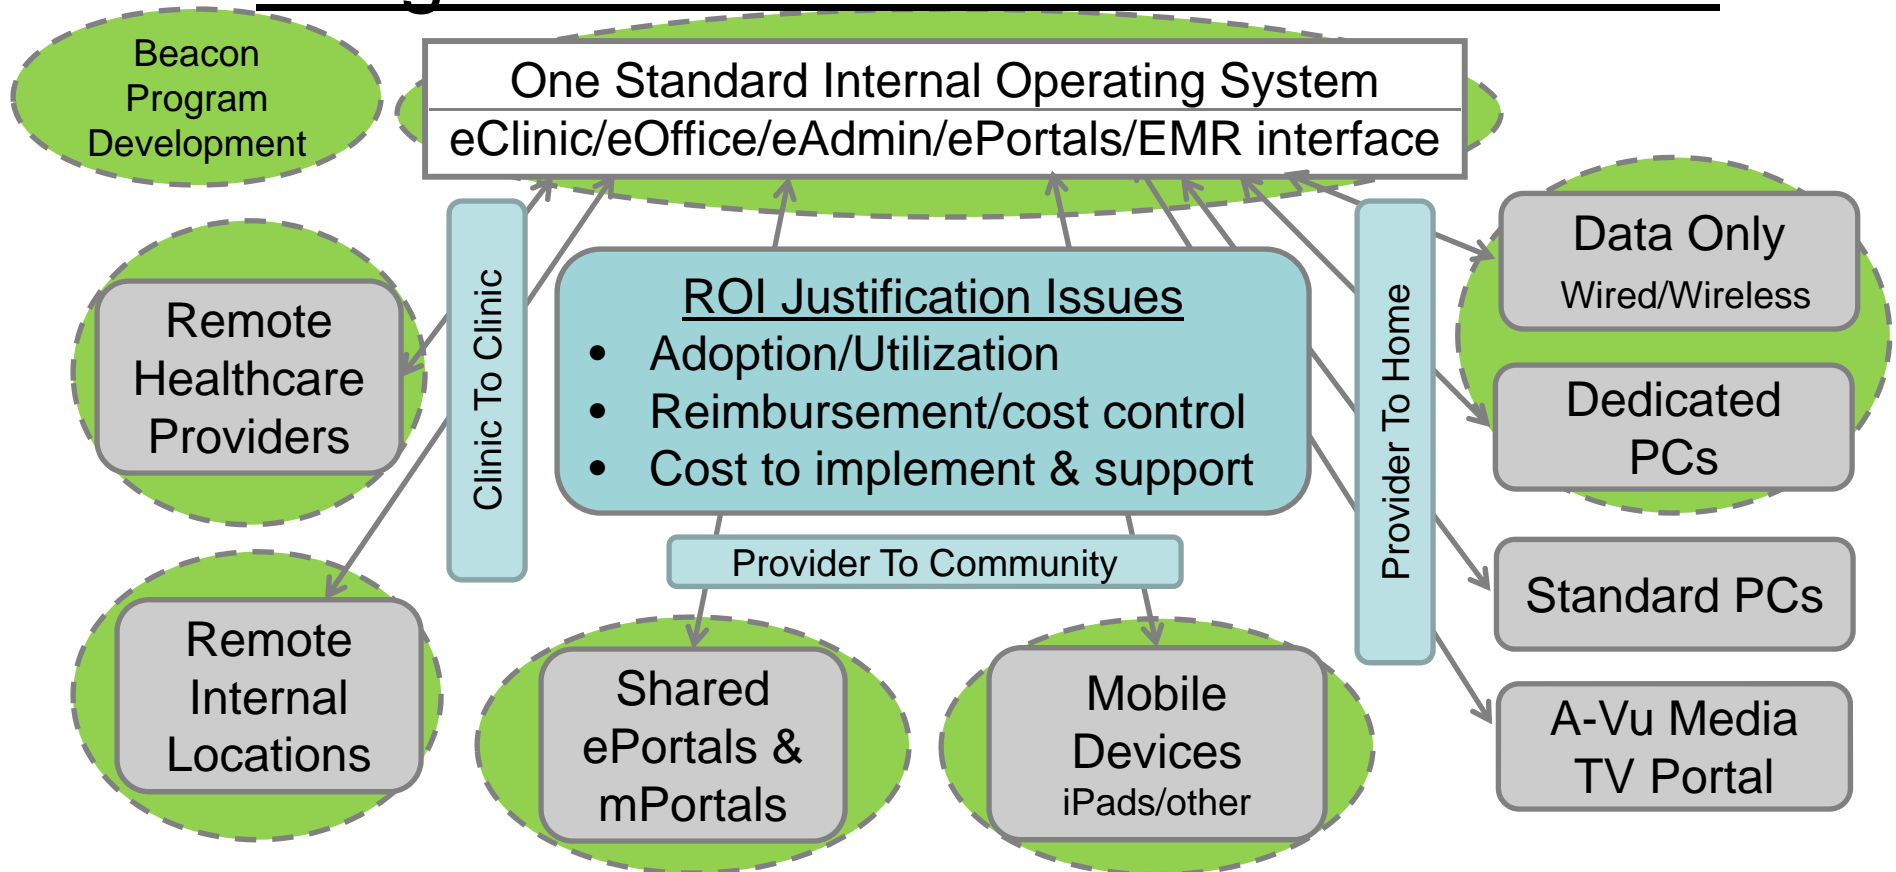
Beacon Program Development

One Standard Internal Operating System
eClinic/eOffice/eAdmin/ePortals/EMR interface

Remote Healthcare Providers

Clinic To Clinic

ROI Justification Issues
- Adoption/Utilization
- Reimbursement/cost control
- Cost to implement & support

Provider To Home

Data Only
Wired/Wireless

Dedicated PCs

Standard PCs

A-Vu Media TV Portal

Provider To Community

Remote Internal Locations

Shared ePortals & mPortals

Mobile Devices
iPads/other